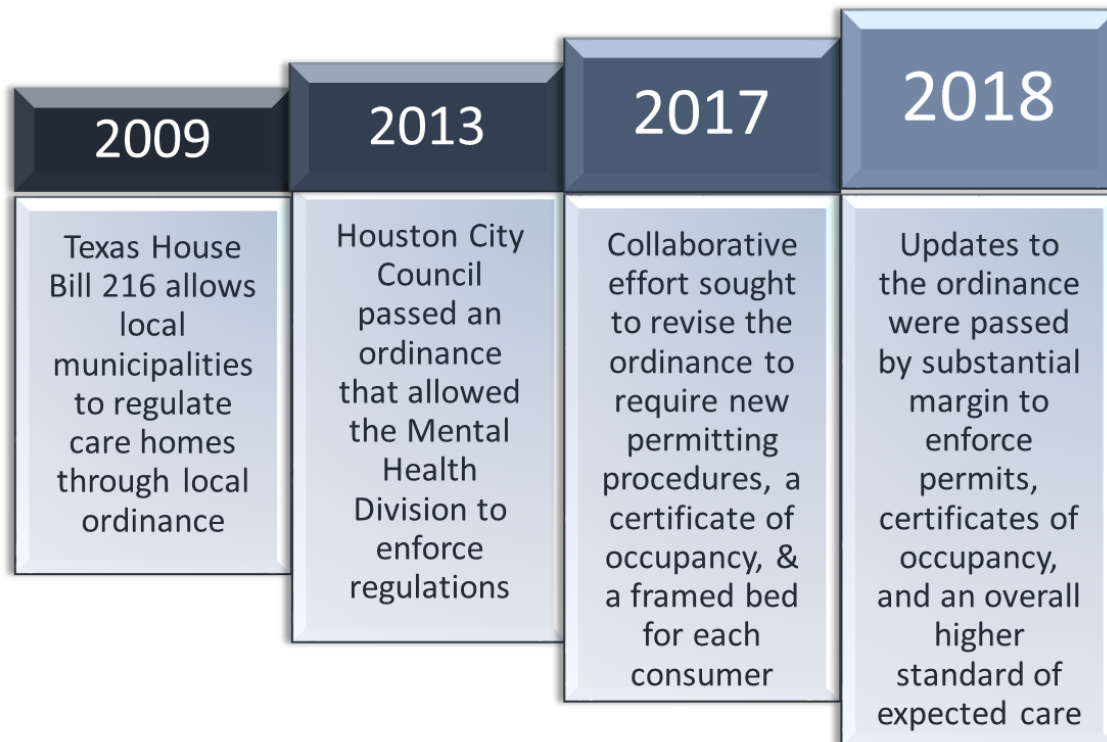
2009

Texas House Bill 216 allows local municipalities to regulate care homes through local ordinance

2013

Houston City Council passed an ordinance that allowed the Mental Health Division to enforce regulations

2017

Collaborative effort sought to revise the ordinance to require new permitting procedures, a certificate of occupancy, & a framed bed for each consumer

2018

Updates to the ordinance were passed by substantial margin to enforce permits, certificates of occupancy, and an overall higher standard of expected care